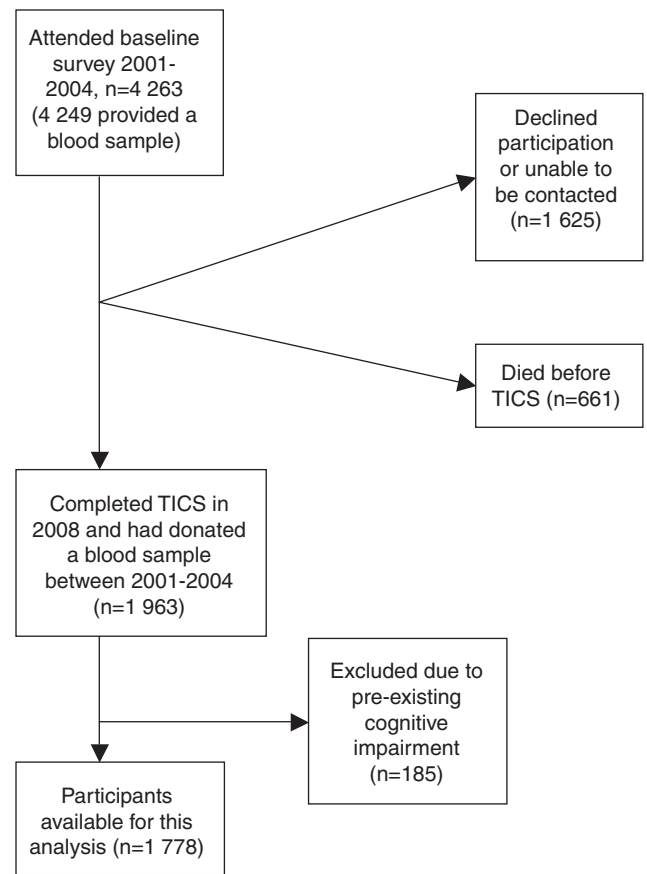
Attended baseline survey 2001-2004, n=4 263 (4 249 provided a blood sample)

Declined participation or unable to be contacted (n=1 625)

Died before TICS (n=661)

Completed TICS in 2008 and had donated a blood sample between 2001-2004 (n=1 963)

Excluded due to pre-existing cognitive impairment (n=185)

Participants available for this analysis (n=1 778)